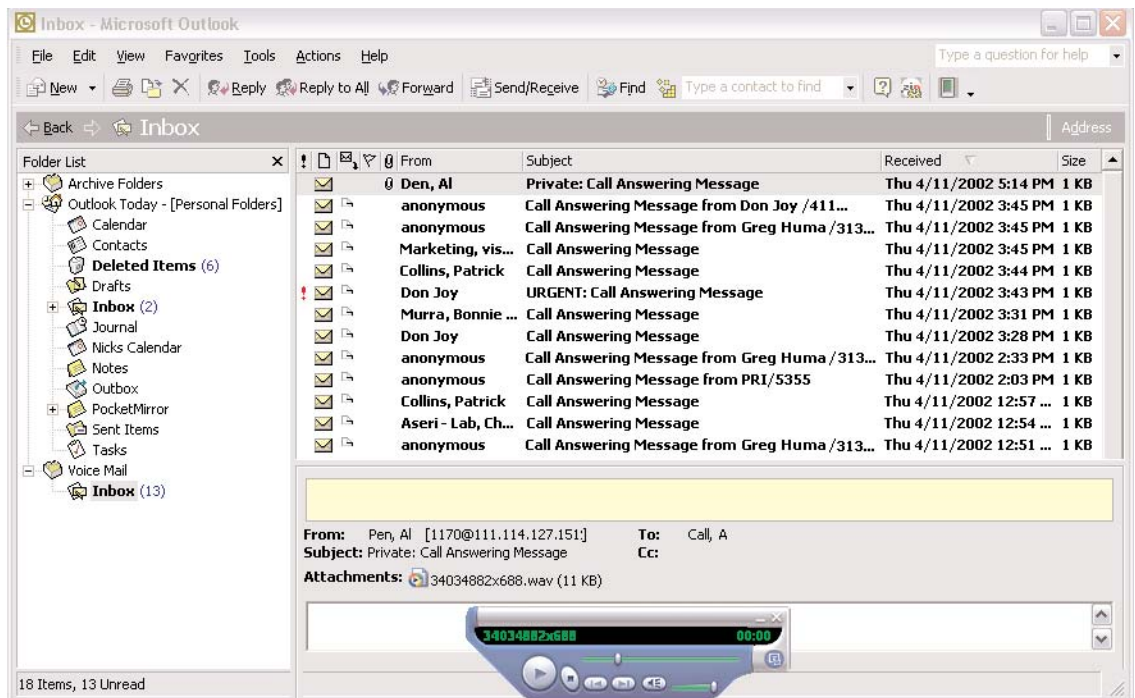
Inbox - Microsoft Outlook

File Edit View Favorites Tools Actions Help

Type a question for help

New Reply Reply to All Forward Send/Receive Find Type a contact to find

Back Inbox

Address

Folder List

Archive Folders
Outlook Today - [Personal Folders]
Calendar
Contacts
Deleted Items (6)
Drafts
Inbox (2)
Journal
Nicks Calendar
Notes
Outbox
PocketMirror
Sent Items
Tasks
Voice Mail
Inbox (13)

| ! | From | Subject | Received | Size |
|---|---|---|---|---|
| | Den, Al | Private: Call Answering Message | Thu 4/11/2002 5:14 PM | 1 KB |
| | anonymous | Call Answering Message from Don Joy /411... | Thu 4/11/2002 3:45 PM | 1 KB |
| | anonymous | Call Answering Message from Greg Huma /313... | Thu 4/11/2002 3:45 PM | 1 KB |
| | Marketing, vis... | Call Answering Message | Thu 4/11/2002 3:45 PM | 1 KB |
| | Collins, Patrick | Call Answering Message | Thu 4/11/2002 3:44 PM | 1 KB |
| ! | Don Joy | URGENT: Call Answering Message | Thu 4/11/2002 3:43 PM | 1 KB |
| | Murra, Bonnie ... | Call Answering Message | Thu 4/11/2002 3:31 PM | 1 KB |
| | Don Joy | Call Answering Message | Thu 4/11/2002 3:28 PM | 1 KB |
| | anonymous | Call Answering Message from Greg Huma /313... | Thu 4/11/2002 2:33 PM | 1 KB |
| | anonymous | Call Answering Message from PRI/5355 | Thu 4/11/2002 2:03 PM | 1 KB |
| | Collins, Patrick | Call Answering Message | Thu 4/11/2002 12:57 ... | 1 KB |
| | Aseri - Lab, Ch... | Call Answering Message | Thu 4/11/2002 12:54 ... | 1 KB |
| | anonymous | Call Answering Message from Greg Huma /313... | Thu 4/11/2002 12:51 ... | 1 KB |

From: Pen, Al [1170@111.114.127.151:] To: Call, A
Subject: Private: Call Answering Message Cc:
Attachments: 34034882x688.wav (11 KB)

34034882x688 00:00

18 Items, 13 Unread